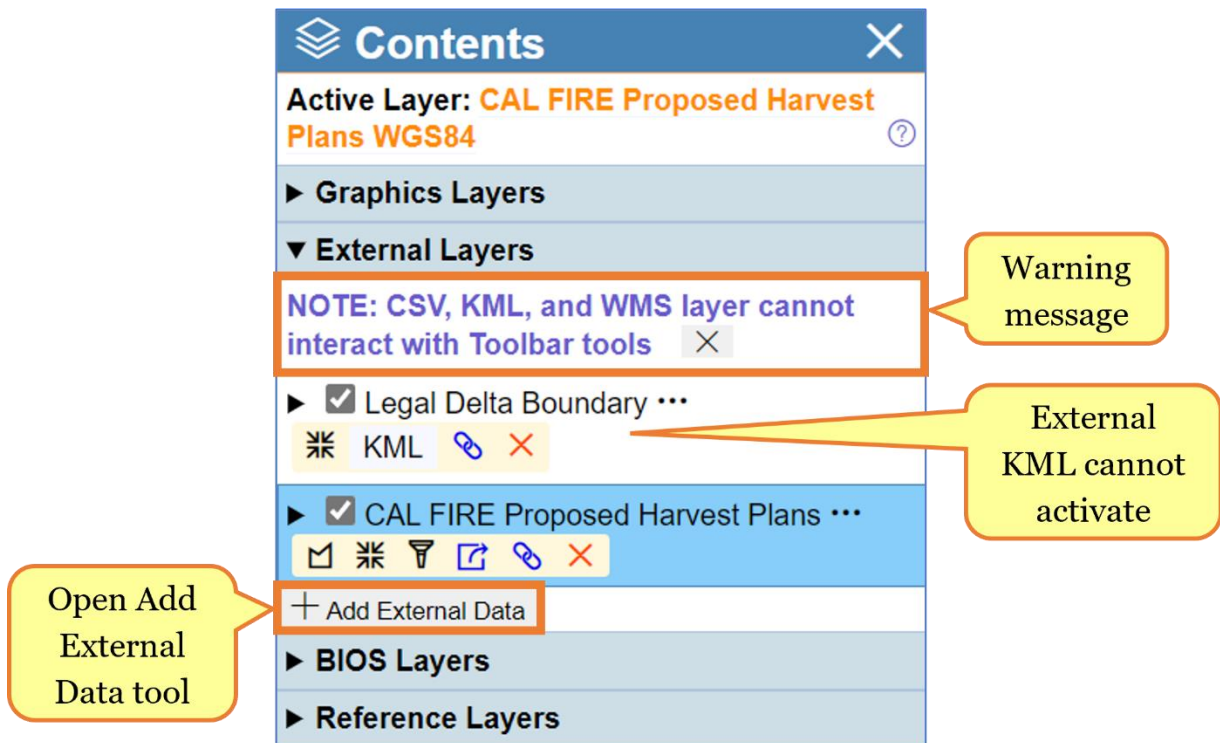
Contents

Active Layer: CAL FIRE Proposed Harvest Plans WGS84

▶ Graphics Layers

▼ External Layers

NOTE: CSV, KML, and WMS layer cannot interact with Toolbar tools ✕

Warning message

▶ Legal Delta Boundary •••

KML

External KML cannot activate

▶ CAL FIRE Proposed Harvest Plans •••

Open Add External Data tool

+ Add External Data

▶ BIOS Layers

▶ Reference Layers